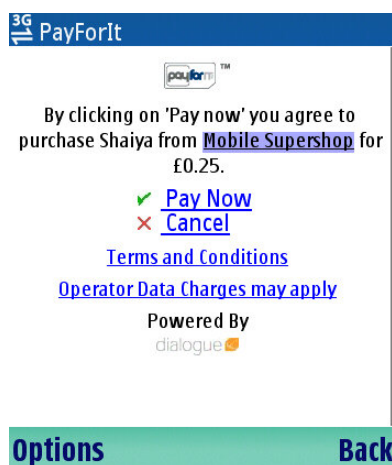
3G PayForIt

payforit ™

By clicking on 'Pay now' you agree to purchase Shaiya from Mobile Supershop for £0.25.

✔ Pay Now
✕ Cancel

Terms and Conditions

Operator Data Charges may apply

Powered By
dialogue

Options Back